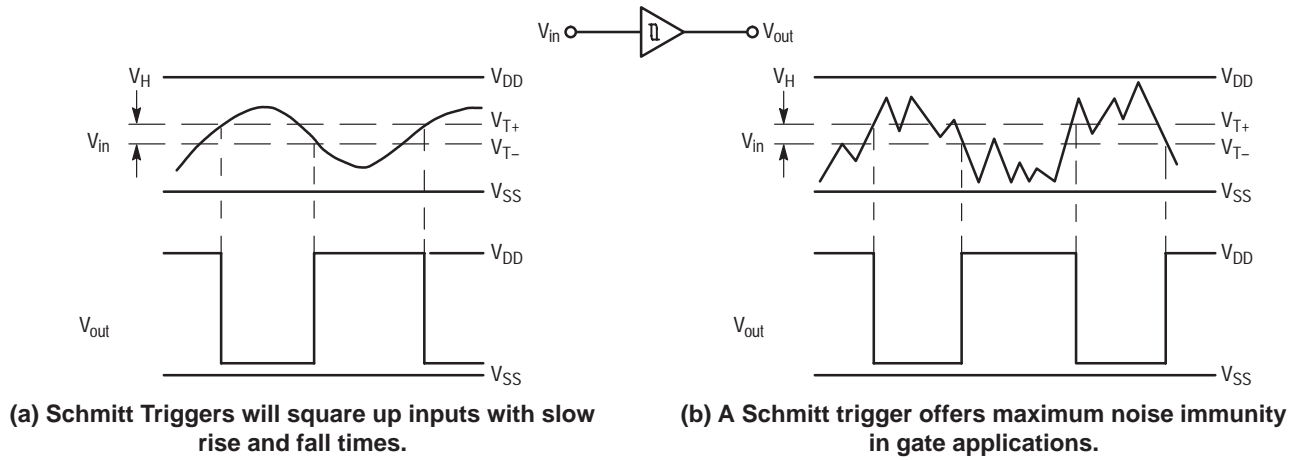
$V_{in}$ $V_{out}$

$V_H$ $V_{DD}$
$V_{T+}$
$V_{in}$ $V_{T-}$
$V_{SS}$
$V_{DD}$
$V_{out}$
$V_{SS}$

(a) Schmitt Triggers will square up inputs with slow rise and fall times.

$V_H$ $V_{DD}$
$V_{T+}$
$V_{in}$ $V_{T-}$
$V_{SS}$
$V_{DD}$
$V_{out}$
$V_{SS}$

(b) A Schmitt trigger offers maximum noise immunity in gate applications.